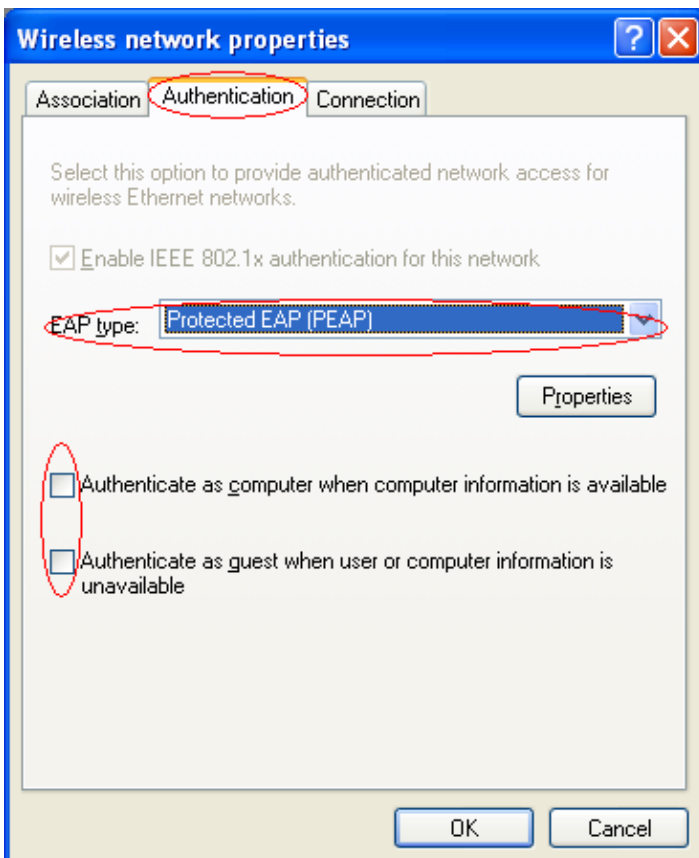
Wireless network properties

Association | Authentication | Connection

Select this option to provide authenticated network access for wireless Ethernet networks.

Enable IEEE 802.1x authentication for this network

EAP type: Protected EAP (PEAP)

Properties

Authenticate as computer when computer information is available

Authenticate as guest when user or computer information is unavailable

OK | Cancel